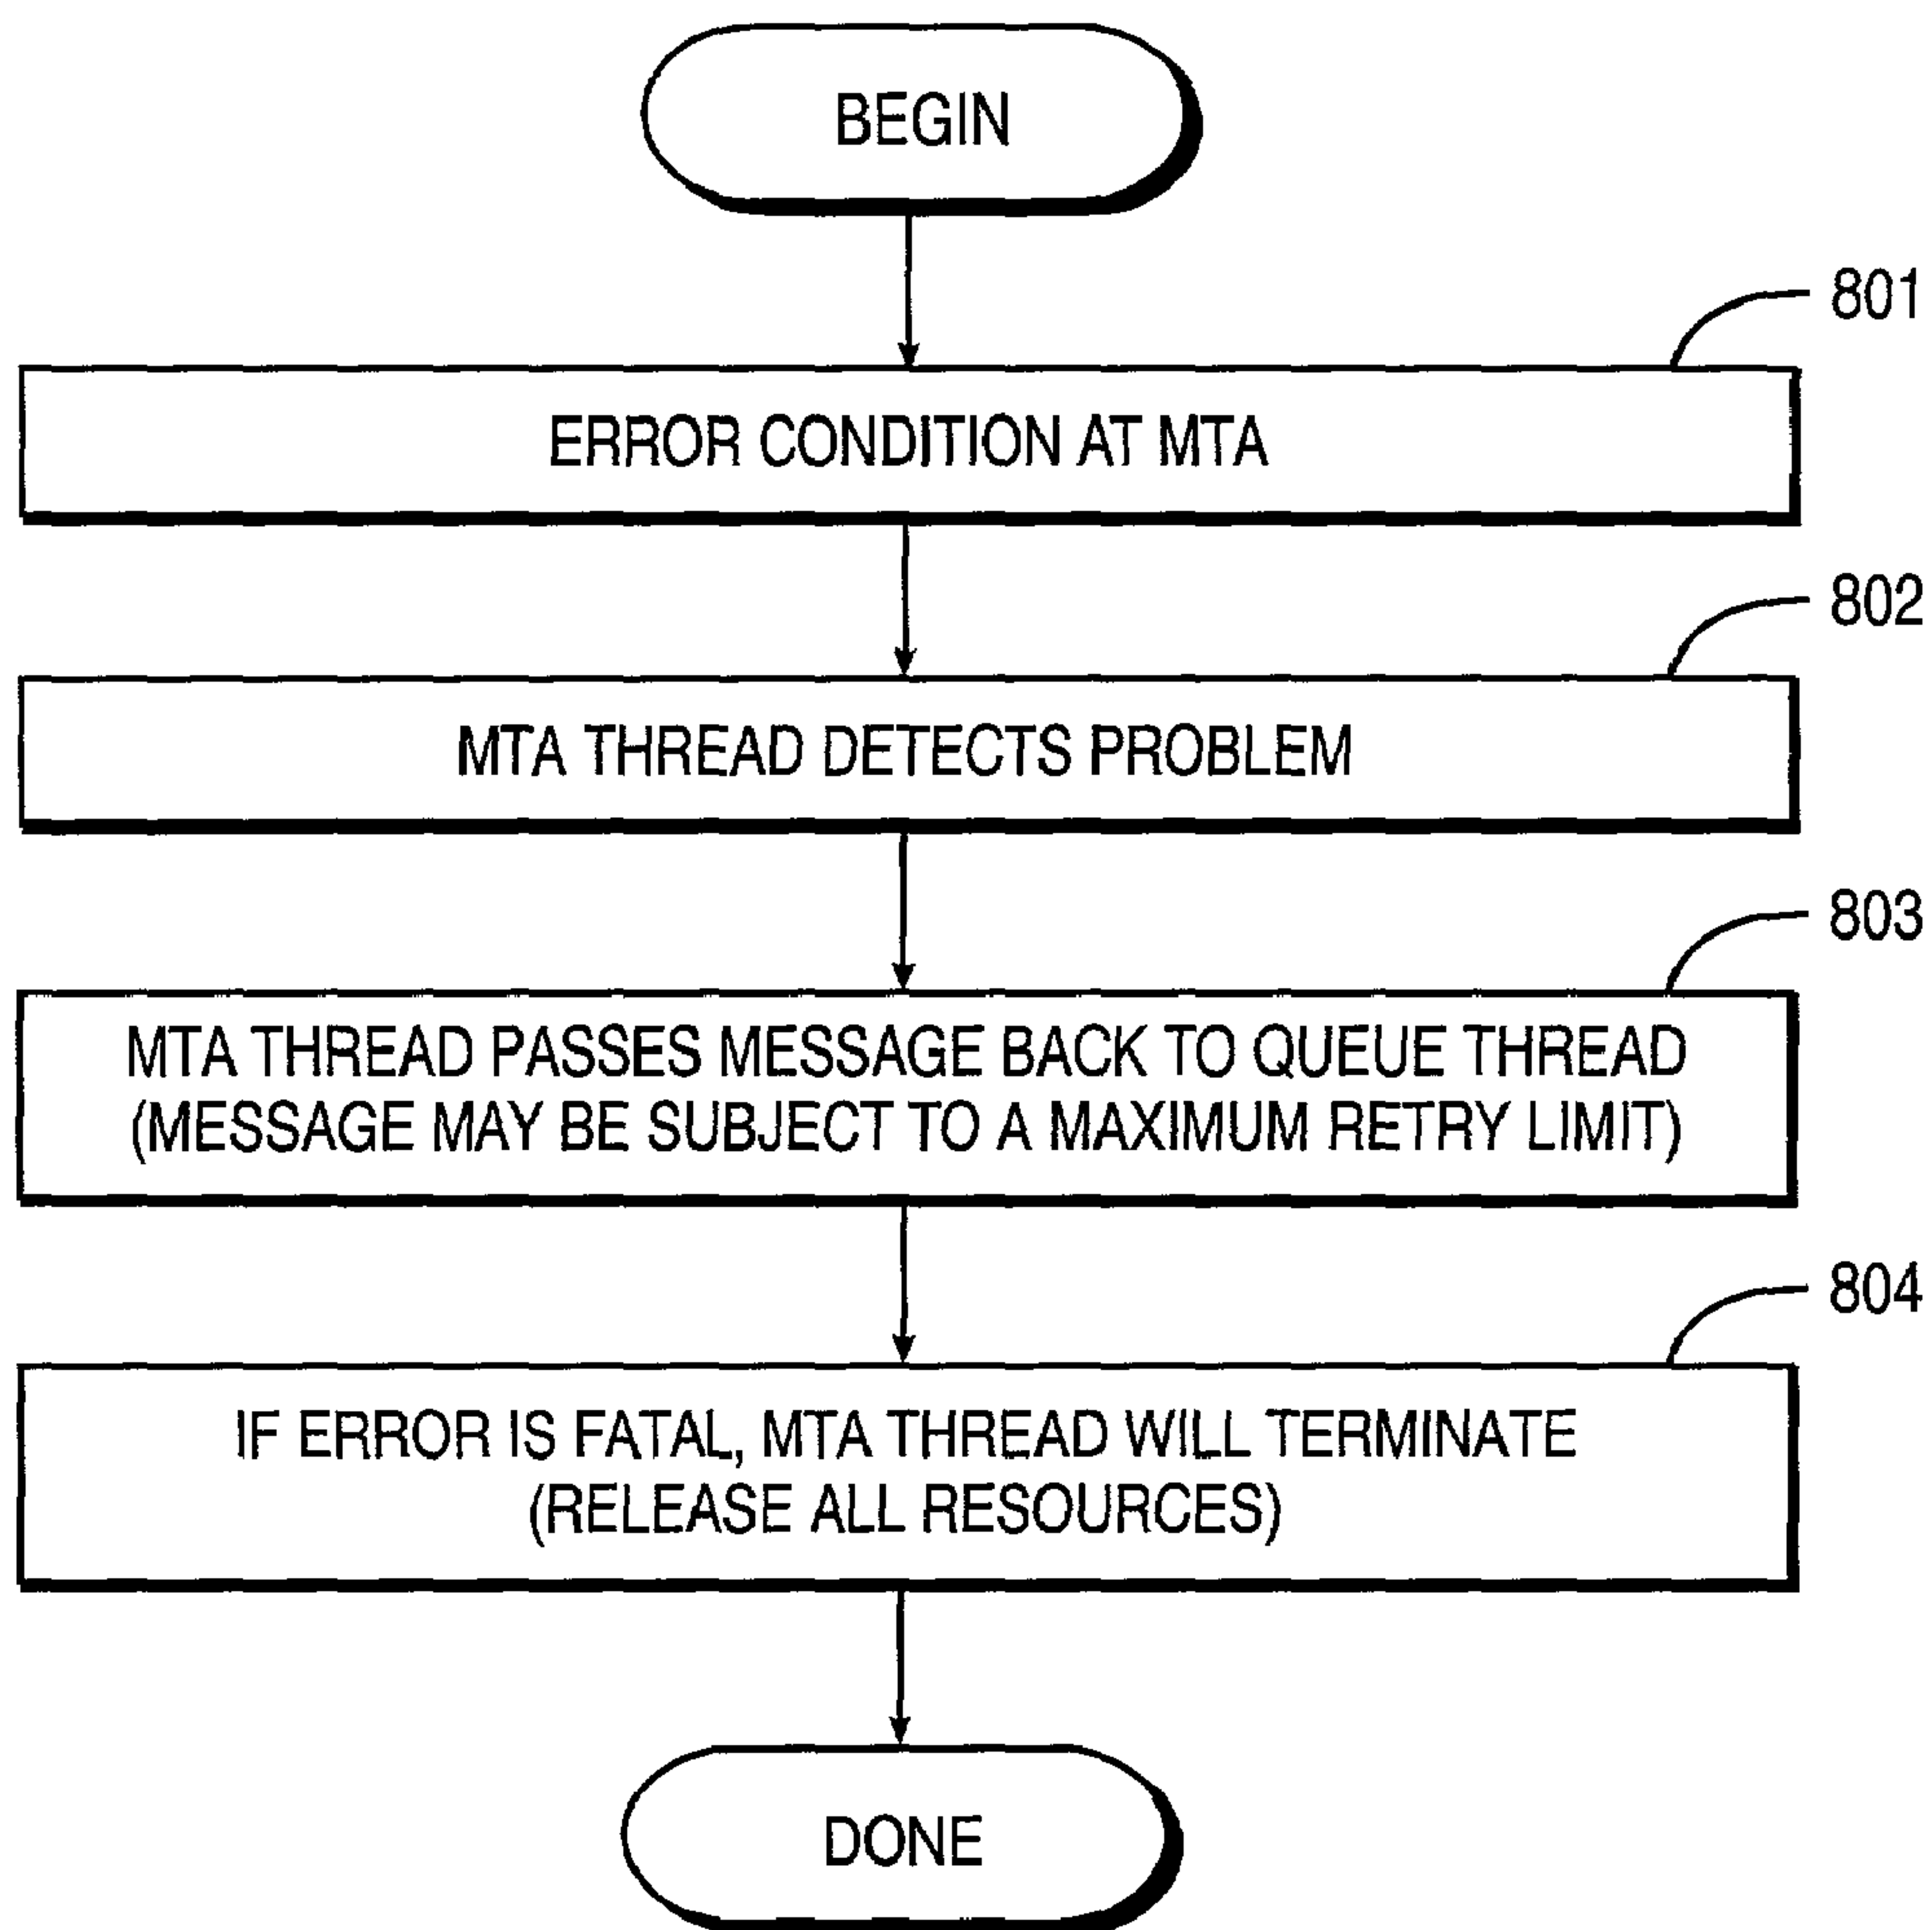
BEGIN

801

ERROR CONDITION AT MTA

802

MTA THREAD DETECTS PROBLEM

803

MTA THREAD PASSES MESSAGE BACK TO QUEUE THREAD (MESSAGE MAY BE SUBJECT TO A MAXIMUM RETRY LIMIT)

804

IF ERROR IS FATAL, MTA THREAD WILL TERMINATE (RELEASE ALL RESOURCES)

DONE